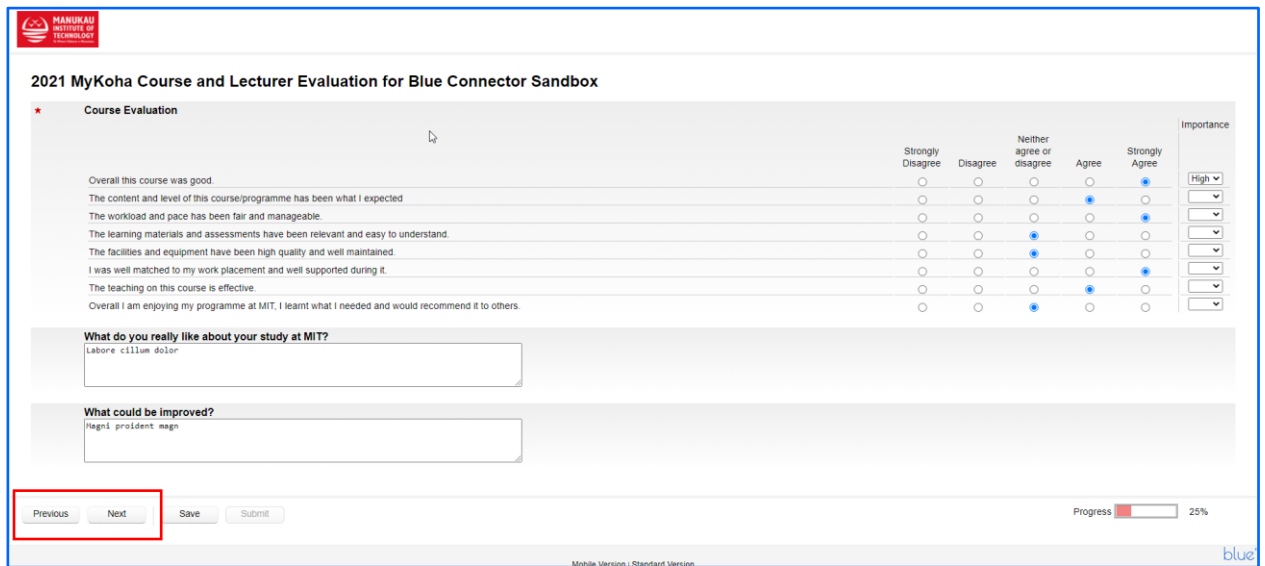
MANUKAU INSTITUTE OF TECHNOLOGY

2021 MyKoha Course and Lecturer Evaluation for Blue Connector Sandbox

★ Course Evaluation

| | Strongly Disagree | Disagree | Neither agree or disagree | Agree | Strongly Agree | Importance |
|---|---|---|---|---|---|---|
| Overall this course was good. | | | | | | High |
| The content and level of this course/programme has been what I expected | | | | | | |
| The workload and pace has been fair and manageable. | | | | | | |
| The learning materials and assessments have been relevant and easy to understand. | | | | | | |
| The facilities and equipment have been high quality and well maintained. | | | | | | |
| I was well matched to my work placement and well supported during it. | | | | | | |
| The teaching on this course is effective. | | | | | | |
| Overall I am enjoying my programme at MIT, I learnt what I needed and would recommend it to others. | | | | | | |

What do you really like about your study at MIT?

Labore cillum dolor

What could be improved?

Magni proident magn

Previous Next Save Submit

Progress 25%

Mobile Version | Standard Version

blue